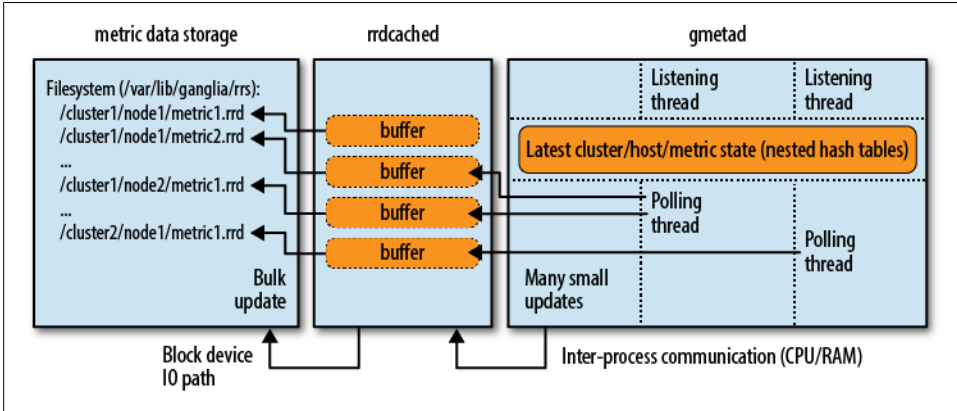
metric data storage

rrdcached

gmetad

Filesystem (/var/lib/ganglia/rrs):
/cluster1/node1/metric1.rrd
/cluster1/node1/metric2.rrd
...
/cluster1/node2/metric1.rrd
...
/cluster2/node1/metric1.rrd

Bulk update

buffer

buffer

buffer

buffer

Listening thread

Listening thread

Latest cluster/host/metric state (nested hash tables)

Polling thread

Polling thread

Many small updates

Block device IO path

Inter-process communication (CPU/RAM)